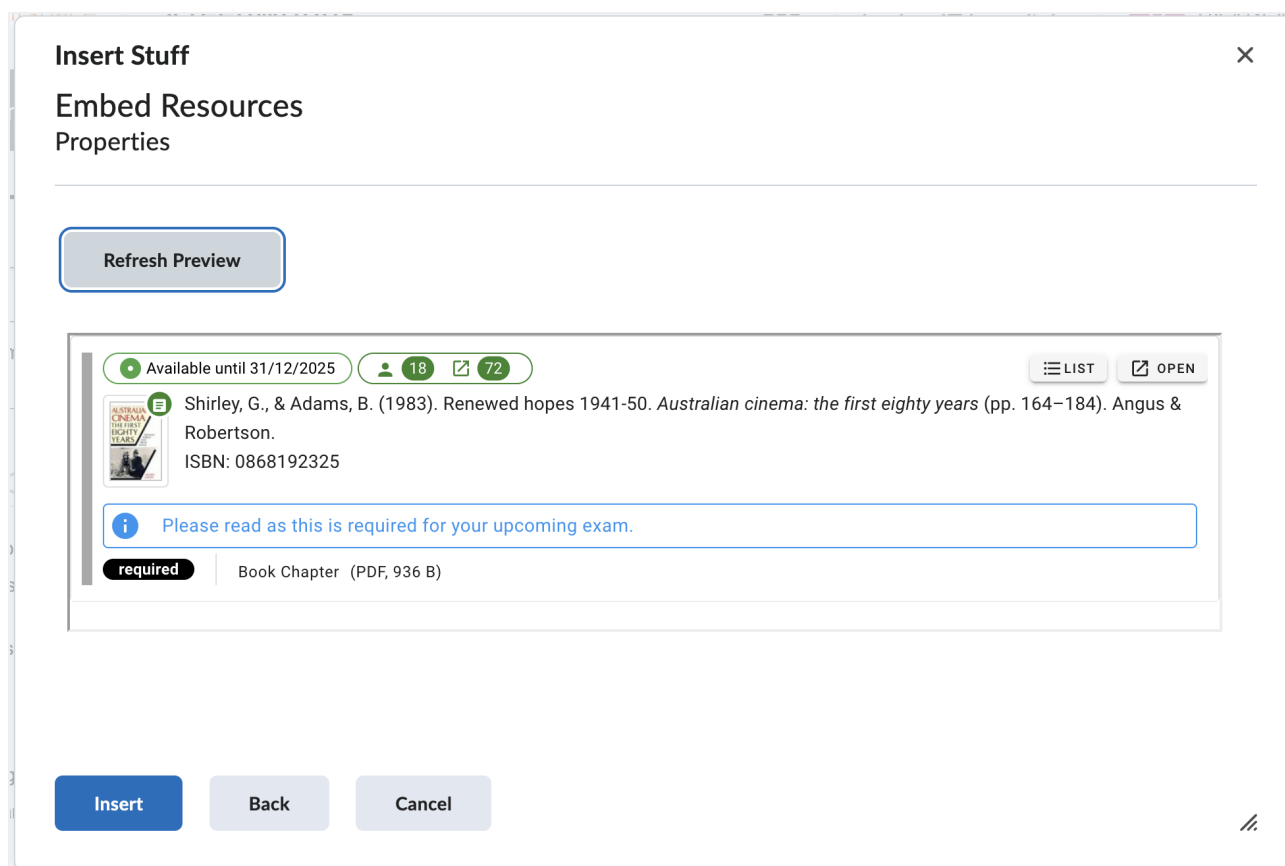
Insert Stuff

Embed Resources
Properties

Refresh Preview

Available until 31/12/2025 18 72 LIST OPEN

AUSTRALIA CINEMA THE FIRST EIGHTY YEARS

Shirley, G., & Adams, B. (1983). Renewed hopes 1941-50. Australian cinema: the first eighty years (pp. 164–184). Angus & Robertson.
ISBN: 0868192325

Please read as this is required for your upcoming exam.

required Book Chapter (PDF, 936 B)

Insert Back Cancel